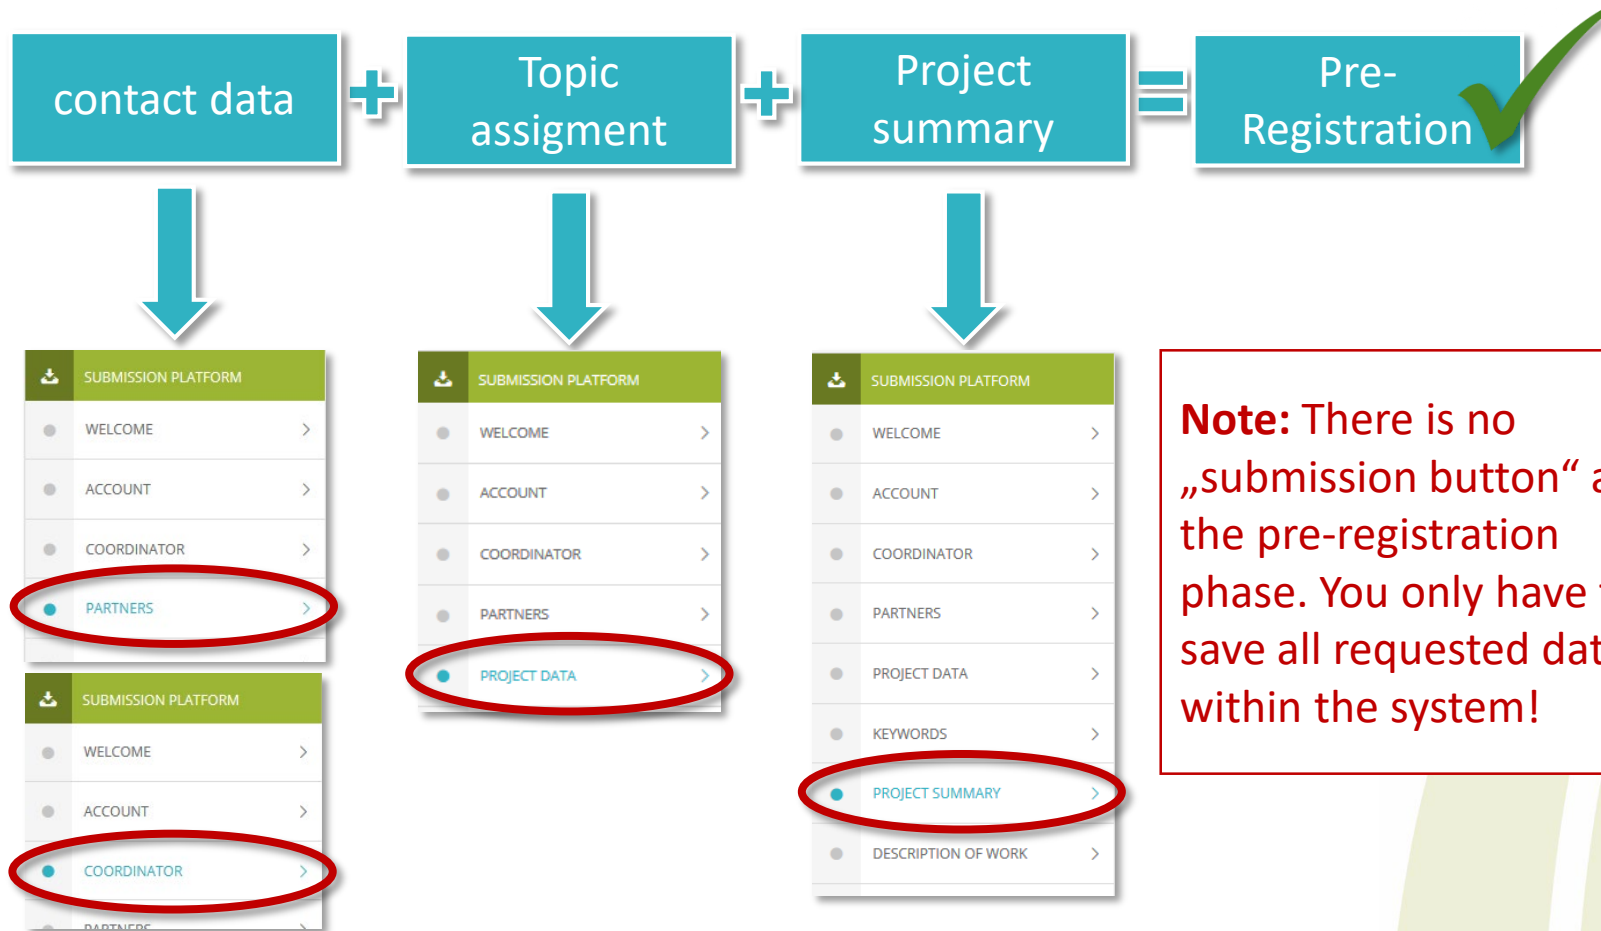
contact data + Topic assigment + Project summary = Pre-Registration

SUBMISSION PLATFORM
WELCOME
ACCOUNT
COORDINATOR
PARTNERS

SUBMISSION PLATFORM
WELCOME
ACCOUNT
COORDINATOR
PARTNERS

SUBMISSION PLATFORM
WELCOME
ACCOUNT
COORDINATOR
PARTNERS
PROJECT DATA

SUBMISSION PLATFORM
WELCOME
ACCOUNT
COORDINATOR
PARTNERS
PROJECT DATA
KEYWORDS
PROJECT SUMMARY
DESCRIPTION OF WORK

**Note:** There is no „submission button“ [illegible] the pre-registration phase. You only have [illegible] save all requested dat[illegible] within the system!